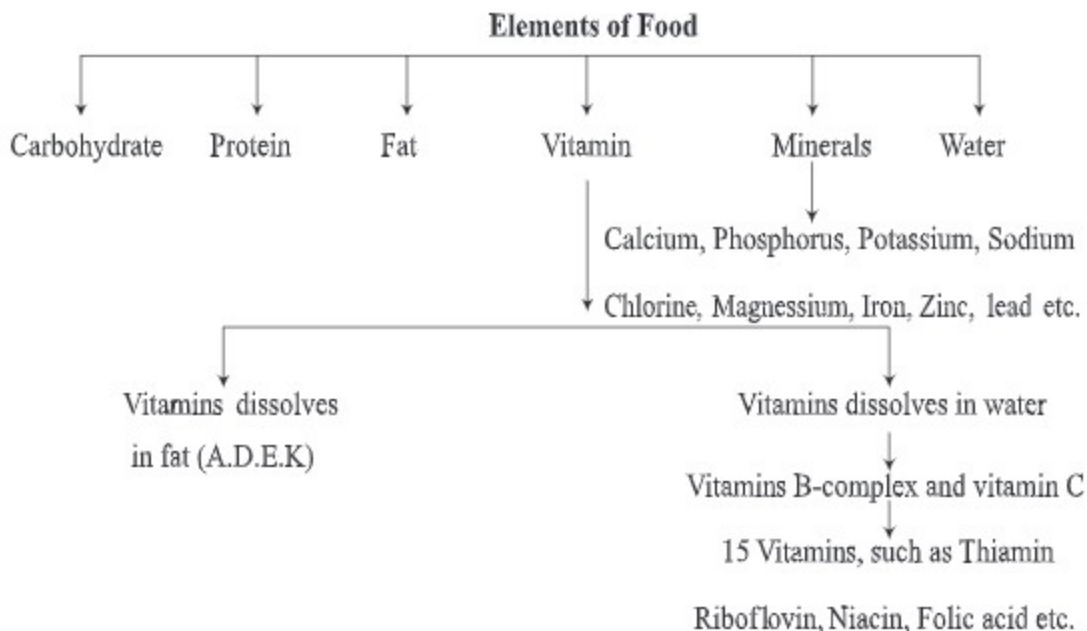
Elements of Food

Carbohydrate Protein Fat Vitamin Minerals Water

Calcium, Phosphorus, Potassium, Sodium

Chlorine, Magnessium, Iron, Zinc, lead etc.

Vitamins dissolves in fat (A.D.E.K)

Vitamins dissolves in water

Vitamins B-complex and vitamin C

15 Vitamins, such as Thiamin

Riboflovin, Niacin, Folic acid etc.